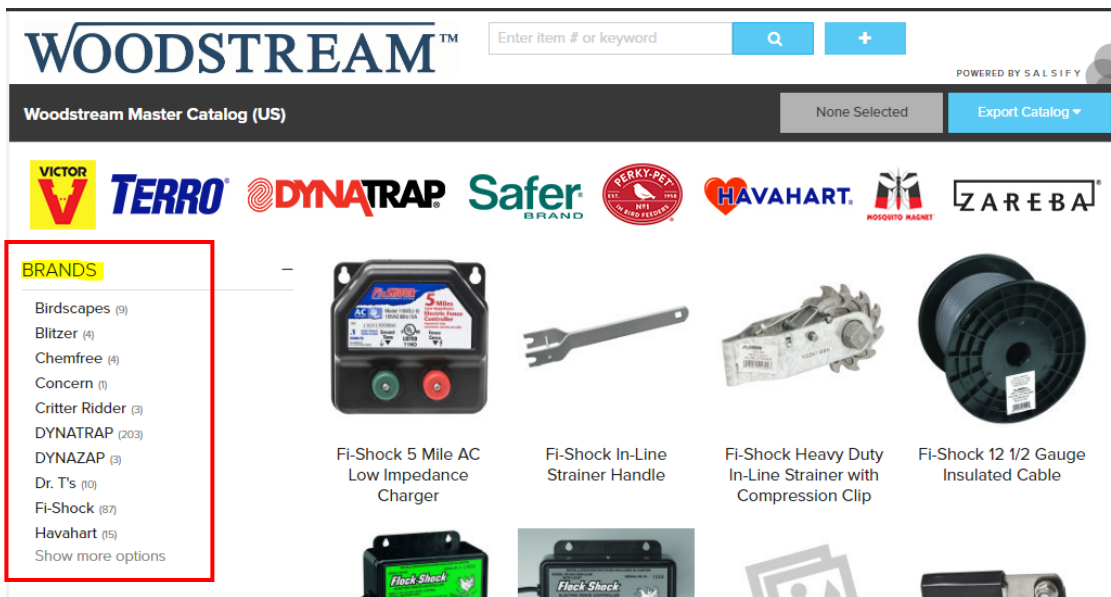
WOODSTREAM™

Enter item # or keyword

+

POWERED BY SALSIFY

Woodstream Master Catalog (US)

None Selected

Export Catalog ▾

VICTOR TERRO® DYNATRAP® Safer BRAND PERKY-PET EST. 1958 №1 IN BIRD FEEDERS HAVAHART. MOSQUITO MAGNET ZAREBA®

BRANDS –

Birdscapes (9)
Blitzer (4)
Chemfree (4)
Concern (1)
Critter Ridder (3)
DYNATRAP (203)
DYNAZAP (3)
Dr. T's (10)
Fi-Shock (87)
Havahart (15)
Show more options

Fi-Shock 5 Miles AC

Fi-Shock 5 Mile AC Low Impedance Charger

Fi-Shock In-Line Strainer Handle

Fi-Shock Heavy Duty In-Line Strainer with Compression Clip

Fi-Shock 12 1/2 Gauge Insulated Cable

Flock Shock

Flock Shock